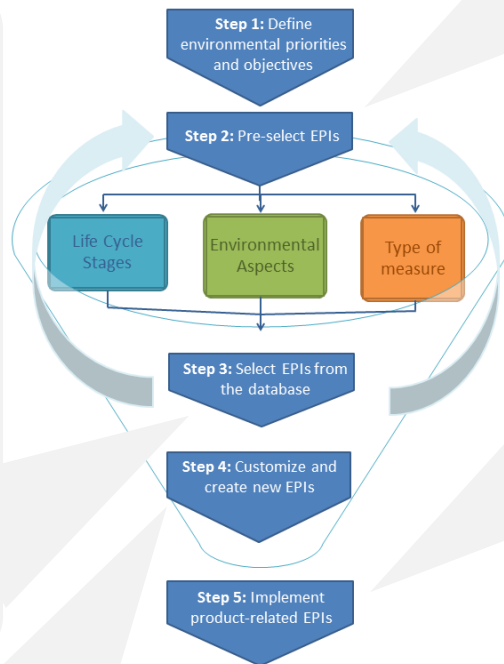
**Step 1:** Define environmental priorities and objectives

**Step 2:** Pre-select EPIs

Life Cycle Stages

Environmental Aspects

Type of measure

**Step 3:** Select EPIs from the database

**Step 4:** Customize and create new EPIs

**Step 5:** Implement product-related EPIs